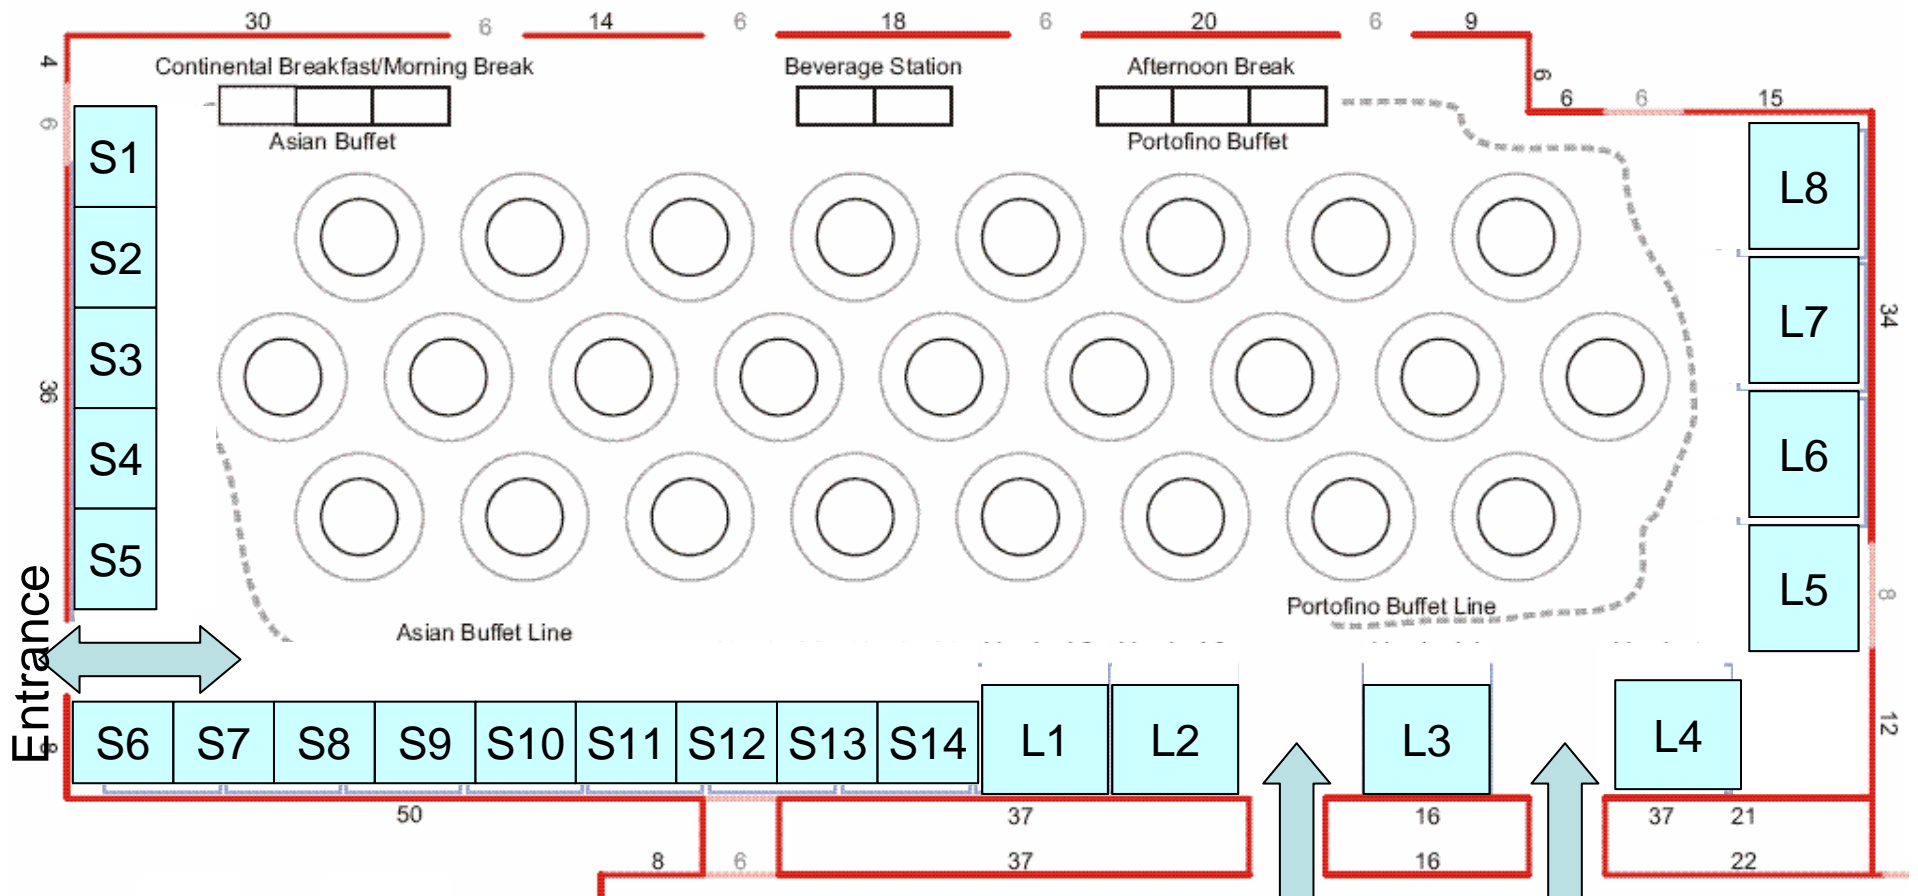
30 6 14 6 18 6 20 6 9

4

6

Continental Breakfast/Morning Break

Asian Buffet

Beverage Station

Afternoon Break

Portofino Buffet

6

6 6 15

S1

S2

S3

S4

S5

36

L8

L7

L6

L5

34

8

Asian Buffet Line

Portofino Buffet Line

Entrance

8

S6 S7 S8 S9 S10 S11 S12 S13 S14

L1 L2 L3 L4

12

50

37

16

37 21

8 6

37

16

22